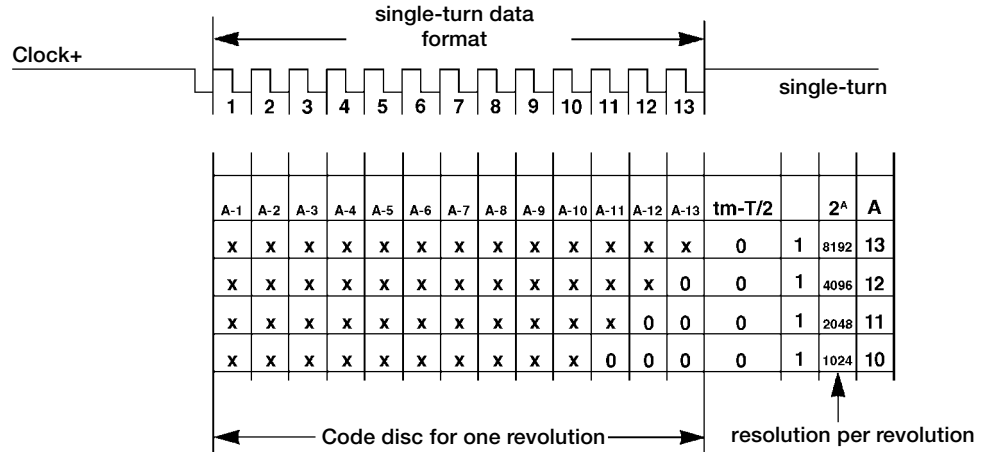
single-turn data format

Clock+

1 2 3 4 5 6 7 8 9 10 11 12 13

single-turn

| A-1 | A-2 | A-3 | A-4 | A-5 | A-6 | A-7 | A-8 | A-9 | A-10 | A-11 | A-12 | A-13 | tm-T/2 | | $2^A$ | A |
|---|---|---|---|---|---|---|---|---|---|---|---|---|---|---|---|---|
| x | x | x | x | x | x | x | x | x | x | x | x | x | 0 | 1 | 8192 | 13 |
| x | x | x | x | x | x | x | x | x | x | x | x | 0 | 0 | 1 | 4096 | 12 |
| x | x | x | x | x | x | x | x | x | x | x | 0 | 0 | 0 | 1 | 2048 | 11 |
| x | x | x | x | x | x | x | x | x | x | 0 | 0 | 0 | 0 | 1 | 1024 | 10 |

Code disc for one revolution

resolution per revolution